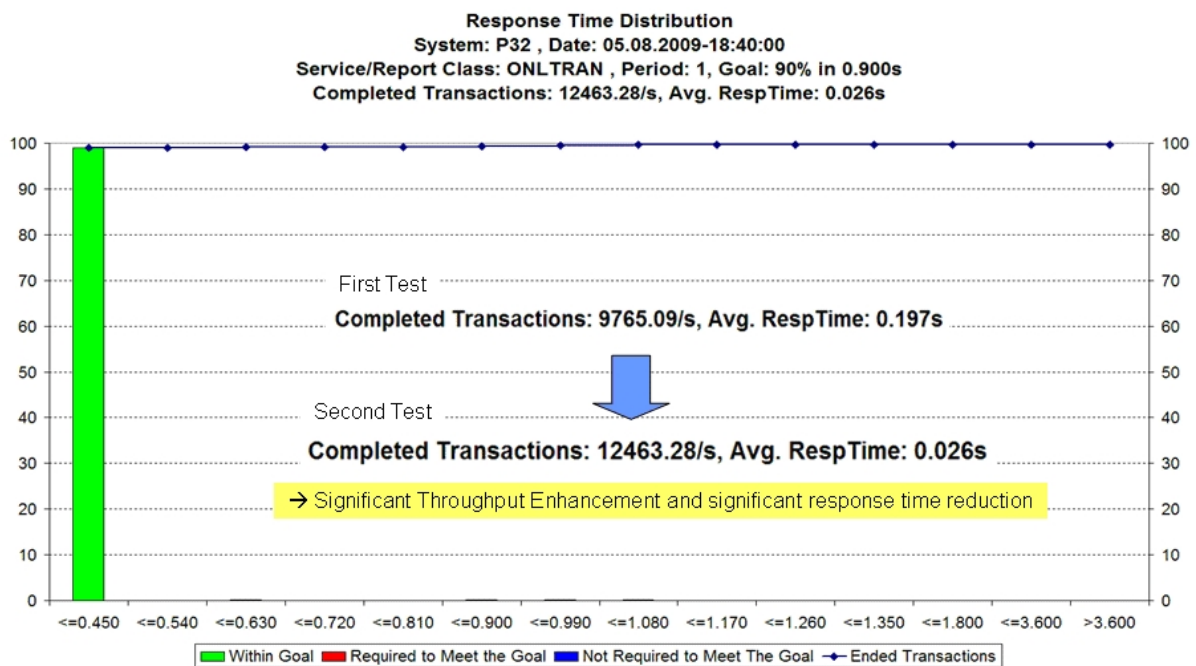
Response Time Distribution
System: P32 , Date: 05.08.2009-18:40:00
Service/Report Class: ONLTRAN , Period: 1, Goal: 90% in 0.900s
Completed Transactions: 12463.28/s, Avg. RespTime: 0.026s

100
90
80
70
60
50
40
30
20
10
0

100
90
80
70
60
50
40
30
20
10
0

First Test
Completed Transactions: 9765.09/s, Avg. RespTime: 0.197s

Second Test
Completed Transactions: 12463.28/s, Avg. RespTime: 0.026s

→ Significant Throughput Enhancement and significant response time reduction

<=0.450 <=0.540 <=0.630 <=0.720 <=0.810 <=0.900 <=0.990 <=1.080 <=1.170 <=1.260 <=1.350 <=1.800 <=3.600 >3.600

Within Goal  Required to Meet the Goal  Not Required to Meet The Goal  Ended Transactions